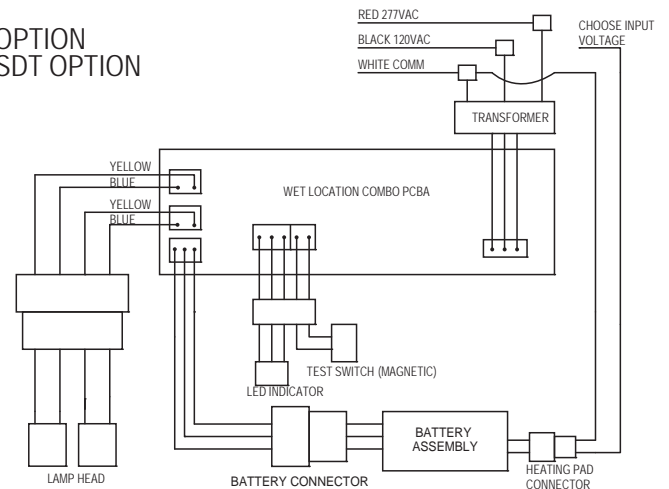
OPTION
SDT OPTION

RED 277VAC
BLACK 120VAC
WHITE COMM
CHOOSE INPUT VOLTAGE
TRANSFORMER
YELLOW
BLUE
YELLOW
BLUE
WET LOCATION COMBO PCBA
TEST SWITCH (MAGNETIC)
LED INDICATOR
BATTERY ASSEMBLY
LAMP HEAD
BATTERY CONNECTOR
HEATING PAD CONNECTOR